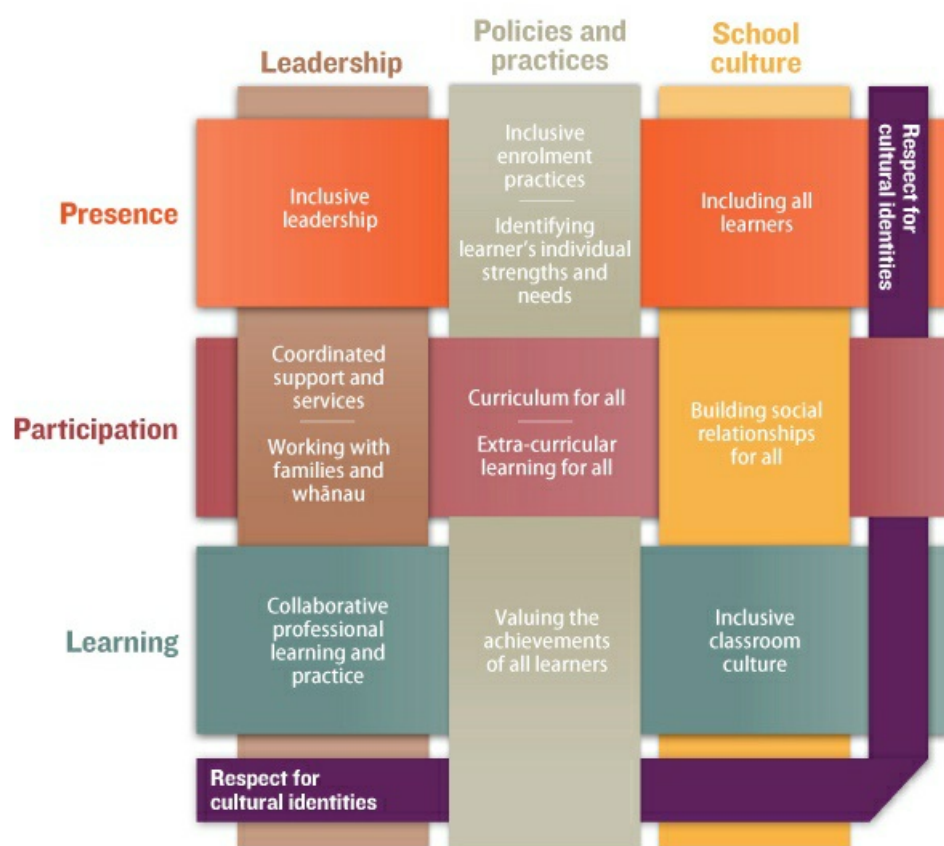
| | Leadership | Policies and practices | School culture |
|---|---|---|---|
| Presence | Inclusive leadership | Inclusive enrolment practices<br>Identifying learner's individual strengths and needs | Including all learners |
| Participation | Coordinated support and services<br>Working with families and whānau | Curriculum for all<br>Extra-curricular learning for all | Building social relationships for all |
| Learning | Collaborative professional learning and practice | Valuing the achievements of all learners | Inclusive classroom culture |

Respect for cultural identities

Respect for cultural identities